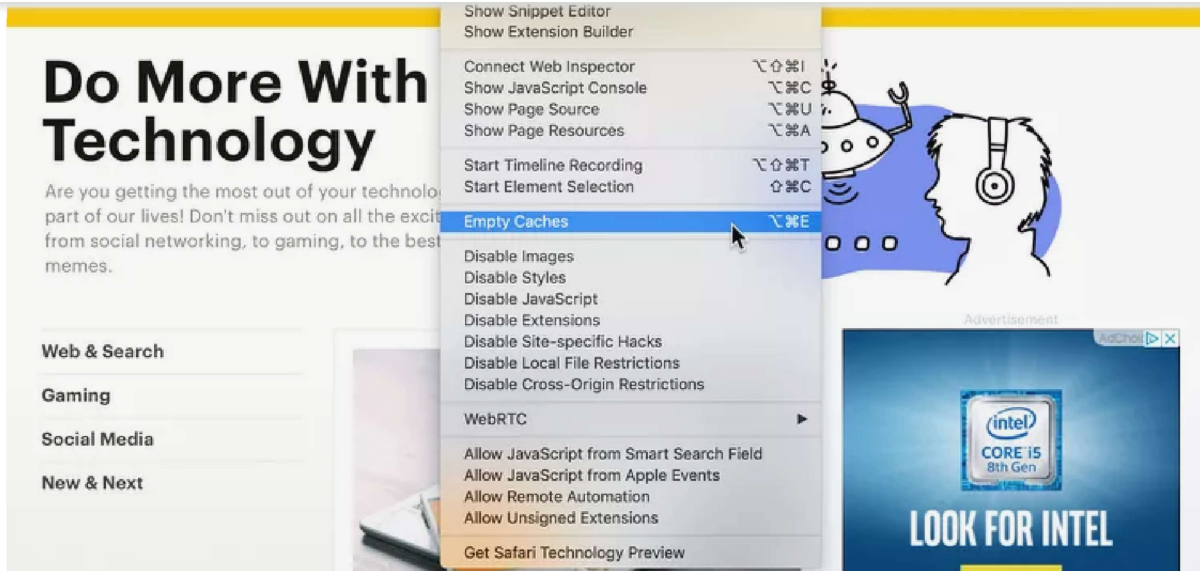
Do More With Technology

Are you getting the most out of your technolog part of our lives! Don't miss out on all the excit from social networking, to gaming, to the best memes.

Show Snippet Editor
Show Extension Builder

Connect Web Inspector ⌥⇧⌘I
Show JavaScript Console ⌥⌘C
Show Page Source ⌥⌘U
Show Page Resources ⌥⌘A

Start Timeline Recording ⌥⇧⌘T
Start Element Selection ⇧⌘C

Empty Caches ⌥⌘E

Disable Images
Disable Styles
Disable JavaScript
Disable Extensions
Disable Site-specific Hacks
Disable Local File Restrictions
Disable Cross-Origin Restrictions

WebRTC

Allow JavaScript from Smart Search Field
Allow JavaScript from Apple Events
Allow Remote Automation
Allow Unsigned Extensions

Get Safari Technology Preview

Web & Search
Gaming
Social Media
New & Next

Advertisement
AdChoices

intel
CORE i5
8th Gen

LOOK FOR INTEL